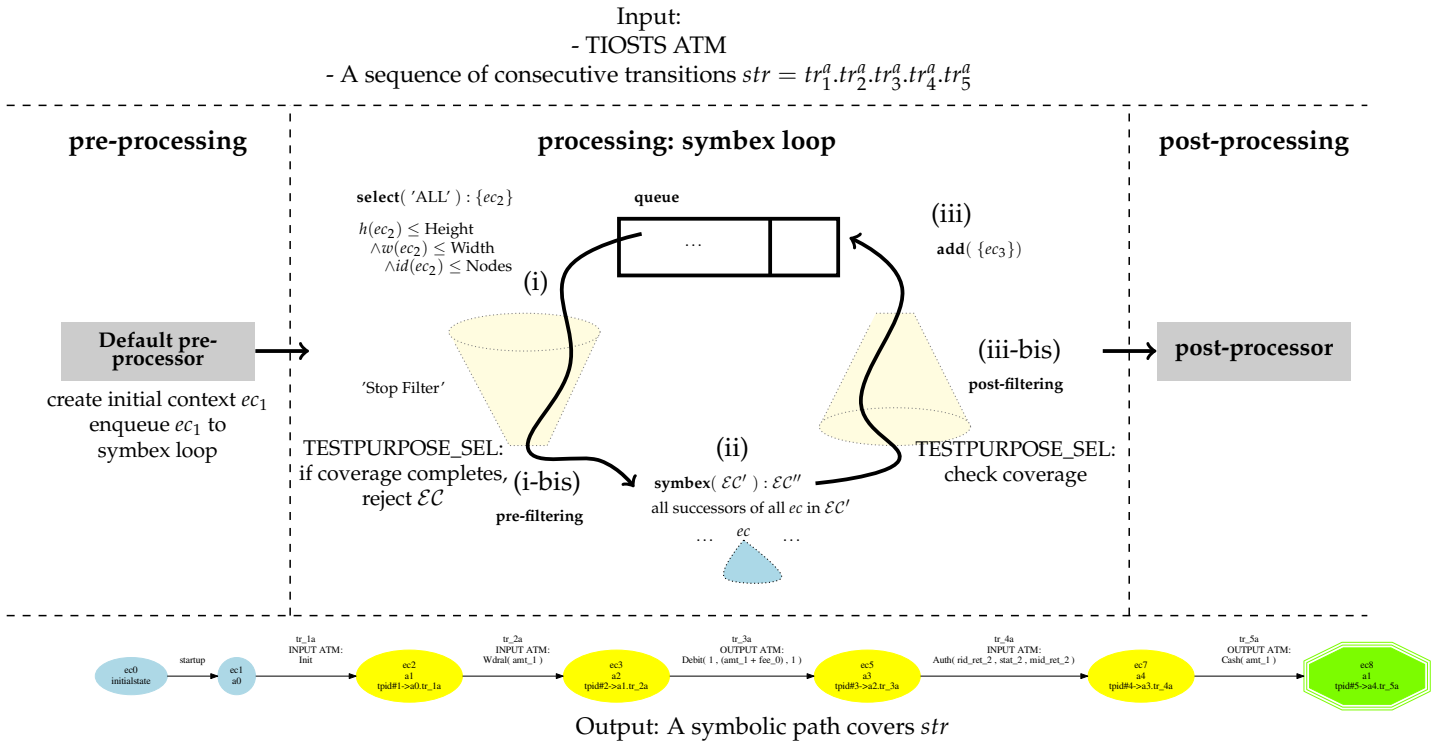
Input:
- TIOSTS ATM
- A sequence of consecutive transitions $str = tr_1^a.tr_2^a.tr_3^a.tr_4^a.tr_5^a$

pre-processing

processing: symbex loop

post-processing

select( 'ALL' ) : $\{ec_2\}$

$h(ec_2) \leq$ Height
$\wedge w(ec_2) \leq$ Width
$\wedge id(ec_2) \leq$ Nodes

queue

...

(iii)

add( $\{ec_3\}$)

(i)

Default pre-processor

create initial context $ec_1$
enqueue $ec_1$ to symbex loop

'Stop Filter'

(iii-bis)

post-filtering

post-processor

TESTPURPOSE_SEL:
if coverage completes,
reject $\mathcal{EC}$

(i-bis)

pre-filtering

(ii)

symbex( $\mathcal{EC}'$ ) : $\mathcal{EC}''$

all successors of all $ec$ in $\mathcal{EC}'$

... $ec$ ...

TESTPURPOSE_SEL:
check coverage

ec0
initialstate

startup

ec1
a0

tr_1a
INPUT ATM:
Init

ec2
a1
tpid#1->a0.tr_1a

tr_2a
INPUT ATM:
Wdral( amt_1 )

ec3
a2
tpid#2->a1.tr_2a

tr_3a
OUTPUT ATM:
Debit( 1 , (amt_1 + fee_0) , 1 )

ec5
a3
tpid#3->a2.tr_3a

tr_4a
INPUT ATM:
Auth( rid_ret_2 , stat_2 , mid_ret_2 )

ec7
a4
tpid#4->a3.tr_4a

tr_5a
OUTPUT ATM:
Cash( amt_1 )

ec8
a1
tpid#5->a4.tr_5a

Output: A symbolic path covers $str$